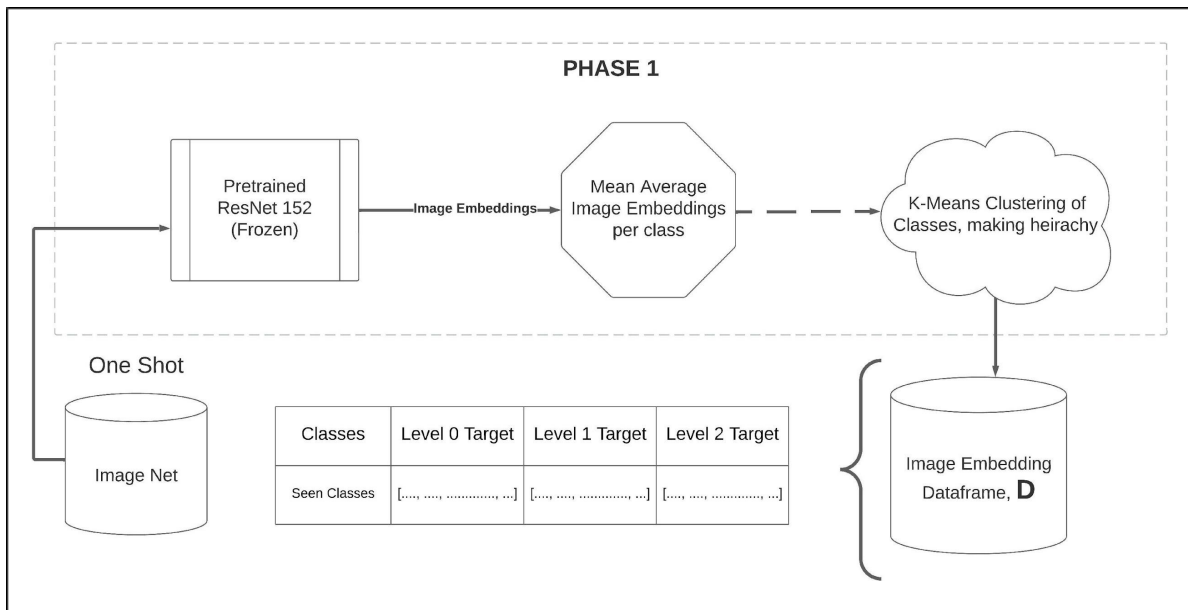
PHASE 1

Pretrained ResNet 152 (Frozen)

Image Embeddings

Mean Average Image Embeddings per class

K-Means Clustering of Classes, making heirachy

One Shot

Image Net

| Classes | Level 0 Target | Level 1 Target | Level 2 Target |
|---|---|---|---|
| Seen Classes | [...., ...., ............, ...] | [...., ...., ............, ...] | [...., ...., ............, ...] |

Image Embedding Dataframe, **D**